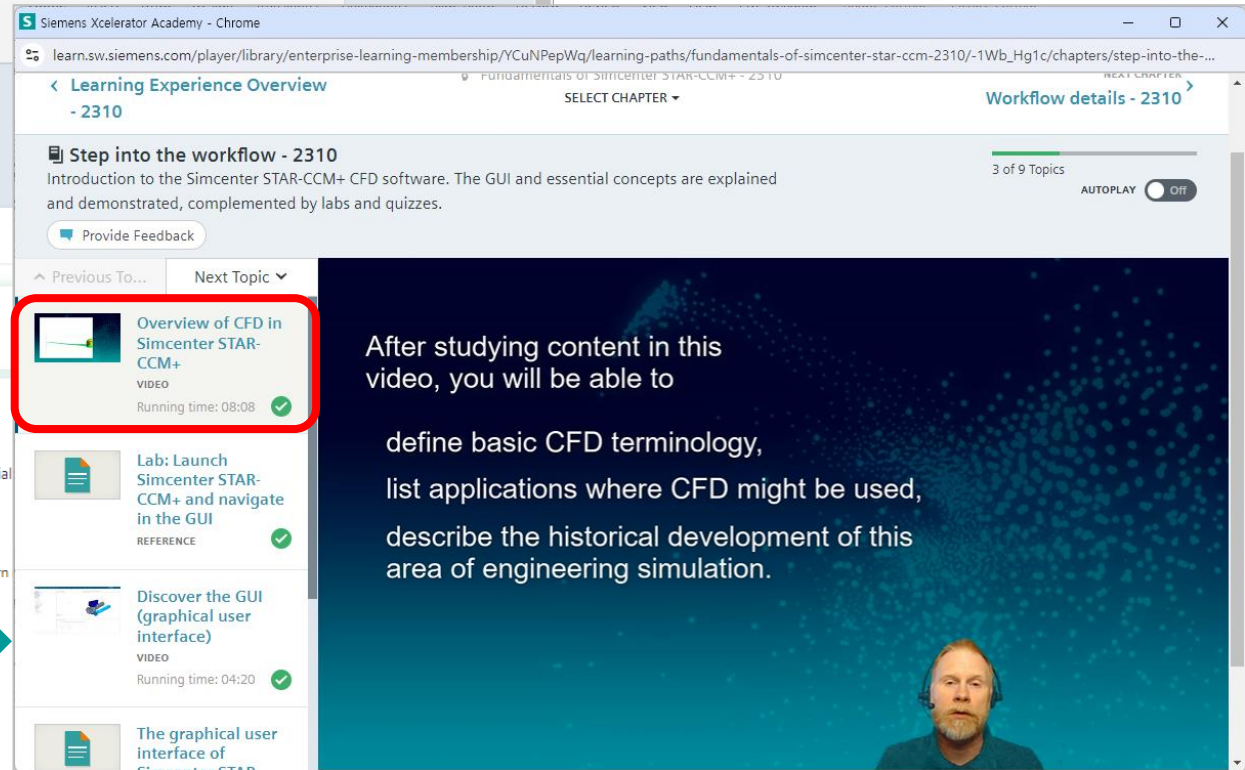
Siemens Xcelerator Academy - Chrome

learn.sw.siemens.com/player/library/enterprise-learning-membership/YCuNPepWq/learning-paths/fundamentals-of-simcenter-star-ccm-2310/-1Wb_Hg1c/chapters/step-into-the-...

< Learning Experience Overview - 2310

Fundamentals of Simcenter STAR-CCM+ - 2310
SELECT CHAPTER

NEXT CHAPTER
Workflow details - 2310 >

Step into the workflow - 2310
Introduction to the Simcenter STAR-CCM+ CFD software. The GUI and essential concepts are explained and demonstrated, complemented by labs and quizzes.

Provide Feedback

3 of 9 Topics
AUTOPLAY Off

Previous To...
Next Topic

Overview of CFD in Simcenter STAR-CCM+
VIDEO
Running time: 08:08

Lab: Launch Simcenter STAR-CCM+ and navigate in the GUI
REFERENCE

Discover the GUI (graphical user interface)
VIDEO
Running time: 04:20

The graphical user interface of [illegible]

After studying content in this video, you will be able to

define basic CFD terminology,

list applications where CFD might be used,

describe the historical development of this area of engineering simulation.